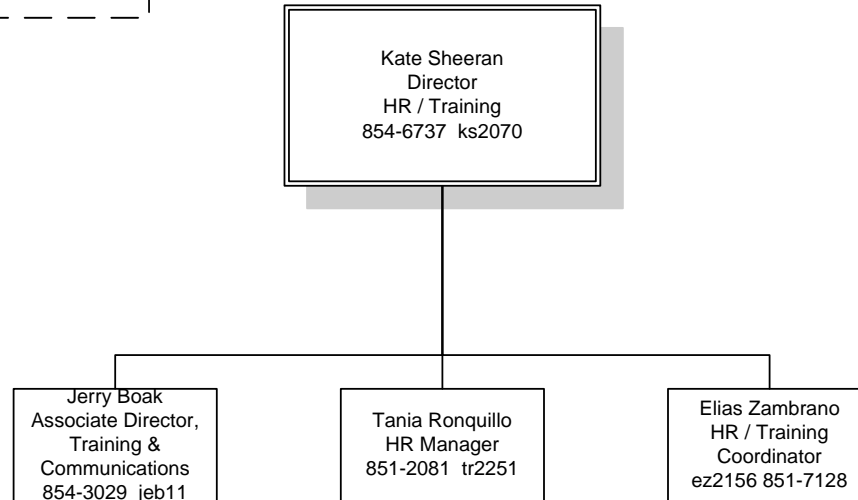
Kate Sheeran
Director
HR / Training
854-6737 ks2070

Jerry Boak
Associate Director,
Training &
Communications
854-3029 jeb11

Tania Ronquillo
HR Manager
851-2081 tr2251

Elias Zambrano
HR / Training
Coordinator
ez2156 851-7128